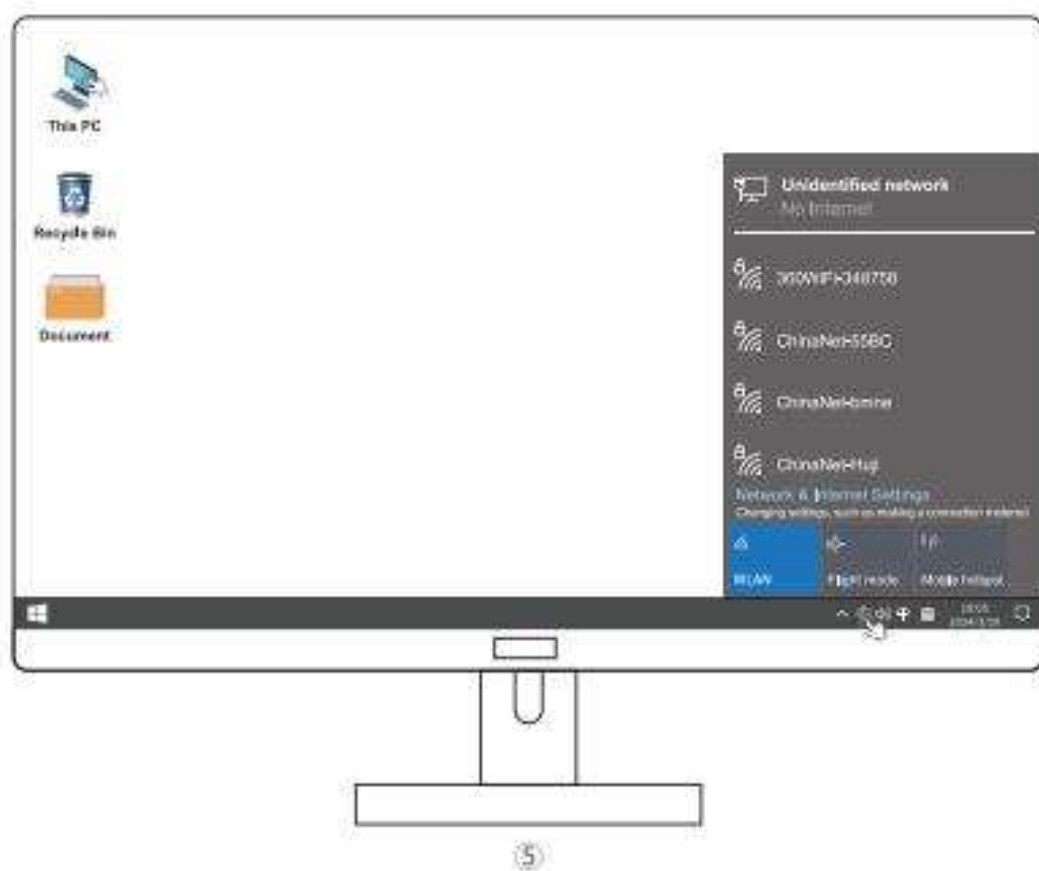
This PC

Recycle Bin

Document

Unidentified network
No Internet

360WiFi-348758

ChinaNet-55BC

ChinaNet-bmnn

ChinaNet-Huji

Network & Internet Settings
Changing settings, such as making a connection metered

WLAN

Flight mode

Mobile hotspot

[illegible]
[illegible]

⑤